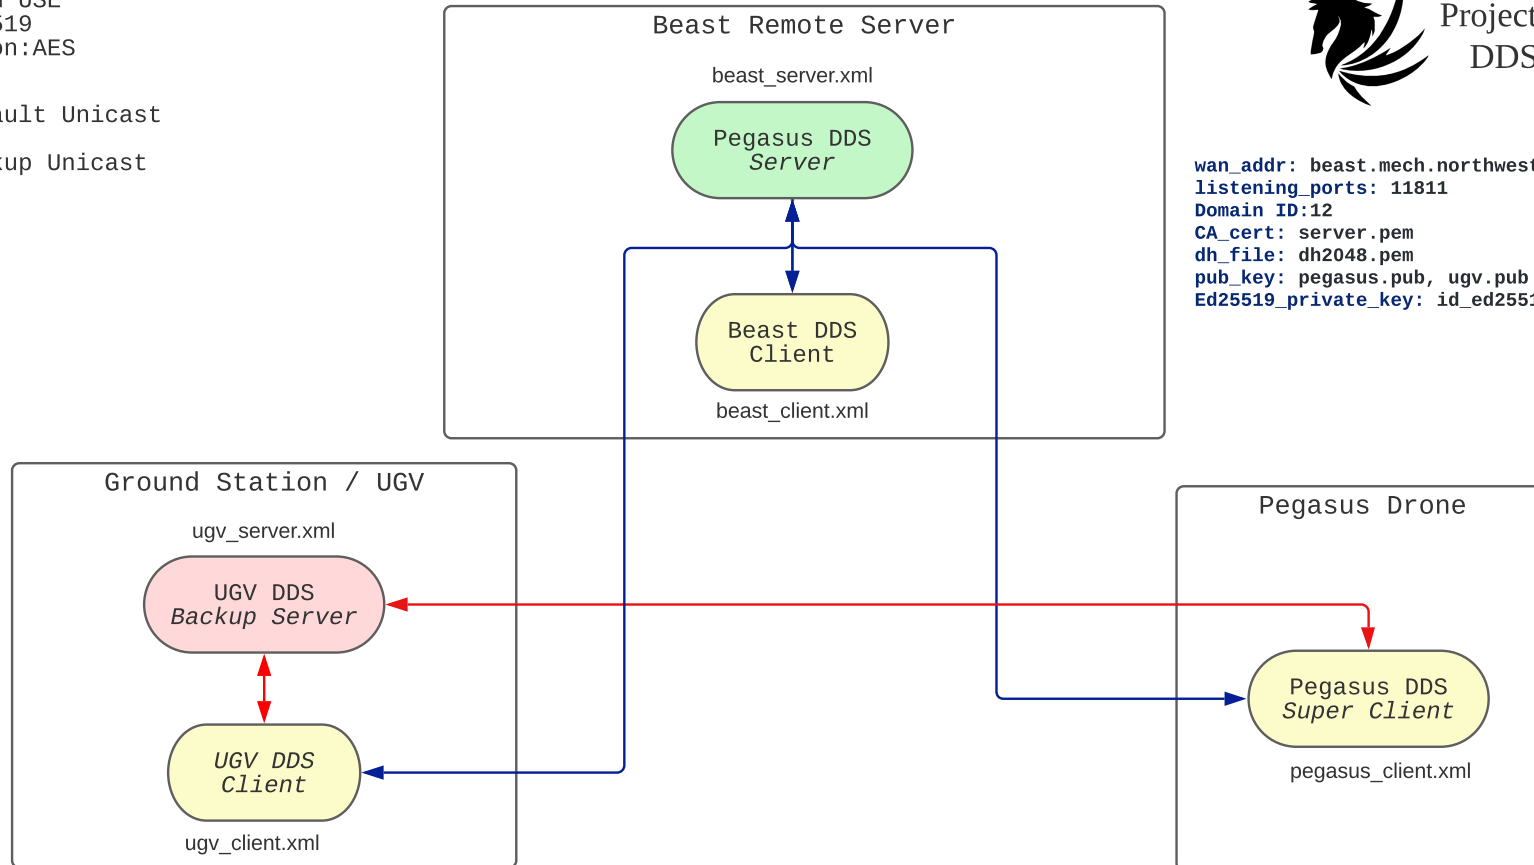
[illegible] USE
519
on:AES

ault Unicast

kup Unicast

Beast Remote Server

beast_server.xml

Pegasus DDS
*Server*

Beast DDS
Client

beast_client.xml

Project
DDS

wan_addr: beast.mech.northwest
listening_ports: 11811
Domain ID:12
CA_cert: server.pem
dh_file: dh2048.pem
pub_key: pegasus.pub, ugv.pub
Ed25519_private_key: id_ed2551

Ground Station / UGV

ugv_server.xml

UGV DDS
*Backup Server*

*UGV DDS*
*Client*

ugv_client.xml

Pegasus Drone

Pegasus DDS
*Super Client*

pegasus_client.xml